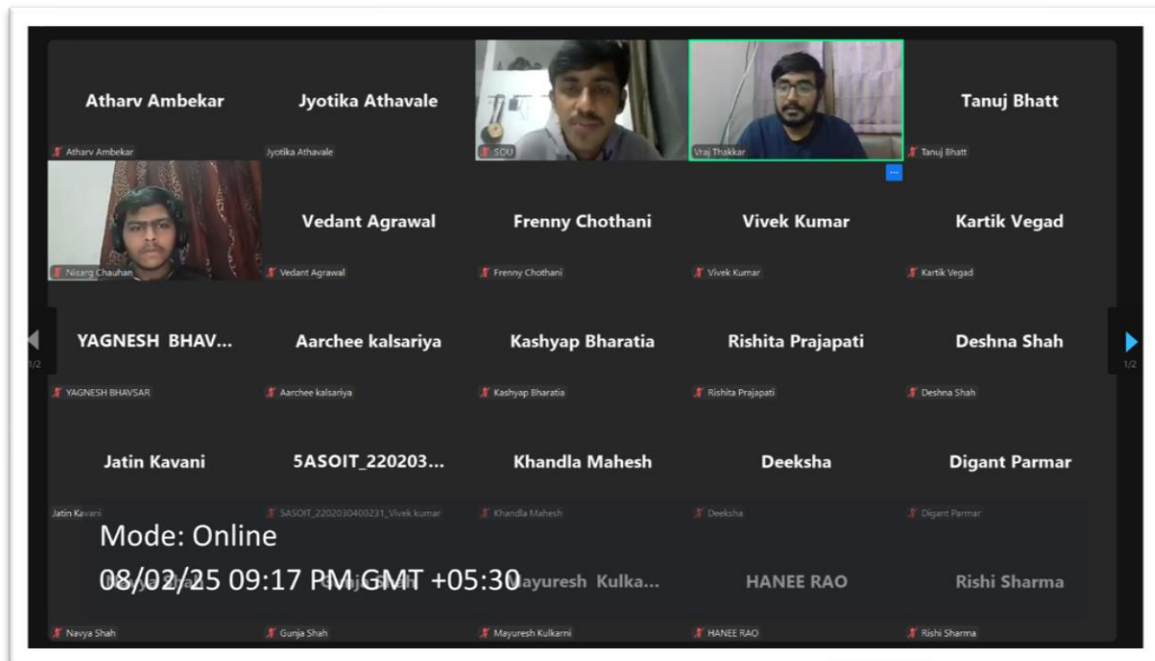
Atharv Ambekar
Atharv Ambekar

Jyotika Athavale
Jyotika Athavale

SOU

Vraj Thakkar

Tanuj Bhatt
Tanuj Bhatt

Nisarg Chauhan

Vedant Agrawal
Vedant Agrawal

Frenny Chothani
Frenny Chothani

Vivek Kumar
Vivek Kumar

Kartik Vegad
Kartik Vegad

1/2

YAGNESH BHAV...
YAGNESH BHAVSAR

Aarchee kalsariya
Aarchee kalsariya

Kashyap Bharatia
Kashyap Bharatia

Rishita Prajapati
Rishita Prajapati

Deshna Shah
Deshna Shah

1/2

Jatin Kavani
Jatin Kavani

5ASOIT_220203...
5ASOIT_2202030400231_Vivek kumar

Khandla Mahesh
Khandla Mahesh

Deeksha
Deeksha

Digant Parmar
Digant Parmar

Mode: Online
08/02/25 09:17 PM GMT +05:30

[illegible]

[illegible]

Mayuresh Kulka...
Mayuresh Kulkarni

HANEE RAO
HANEE RAO

Rishi Sharma
Rishi Sharma

Navya Shah

Gunja Shah